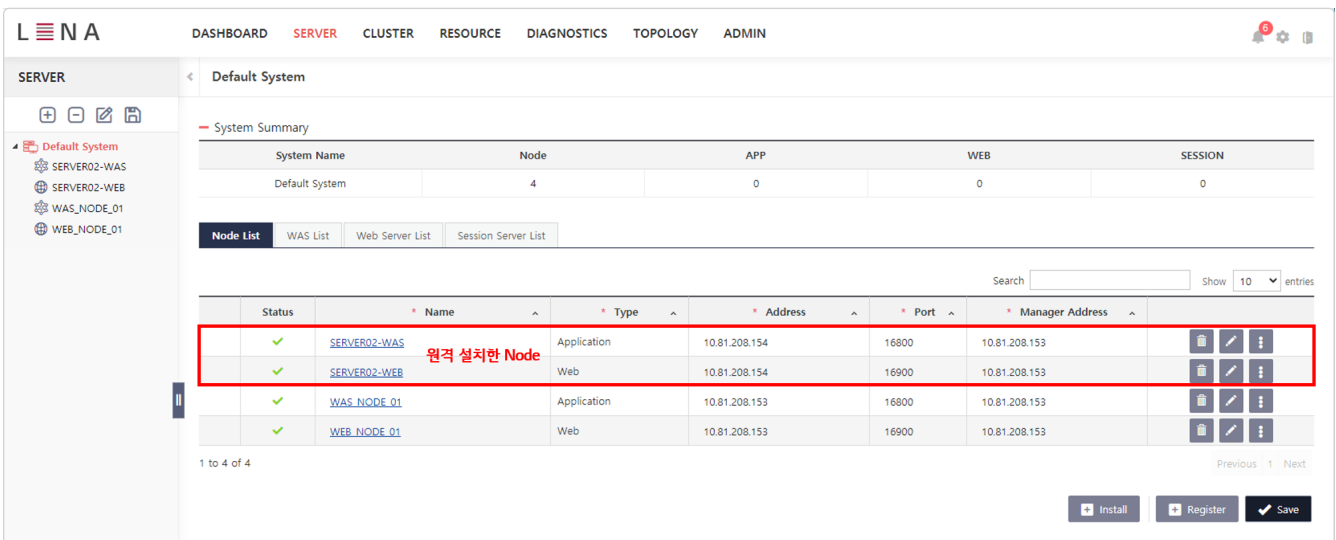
L≡NA

DASHBOARD SERVER CLUSTER RESOURCE DIAGNOSTICS TOPOLOGY ADMIN

6

SERVER

Default System

Default System
SERVER02-WAS
SERVER02-WEB
WAS_NODE_01
WEB_NODE_01

— System Summary

| System Name | Node | APP | WEB | SESSION |
|---|---|---|---|---|
| Default System | 4 | 0 | 0 | 0 |

Node List | WAS List | Web Server List | Session Server List

Search

Show 10 entries

| Status | * Name | * Type | * Address | * Port | * Manager Address |
|---|---|---|---|---|---|
| ✓ | SERVER02-WAS | Application | 10.81.208.154 | 16800 | 10.81.208.153 |
| ✓ | SERVER02-WEB | Web | 10.81.208.154 | 16900 | 10.81.208.153 |
| ✓ | WAS_NODE_01 | Application | 10.81.208.153 | 16800 | 10.81.208.153 |
| ✓ | WEB_NODE_01 | Web | 10.81.208.153 | 16900 | 10.81.208.153 |

원격 설치한 Node

1 to 4 of 4

Previous 1 Next

Install Register Save